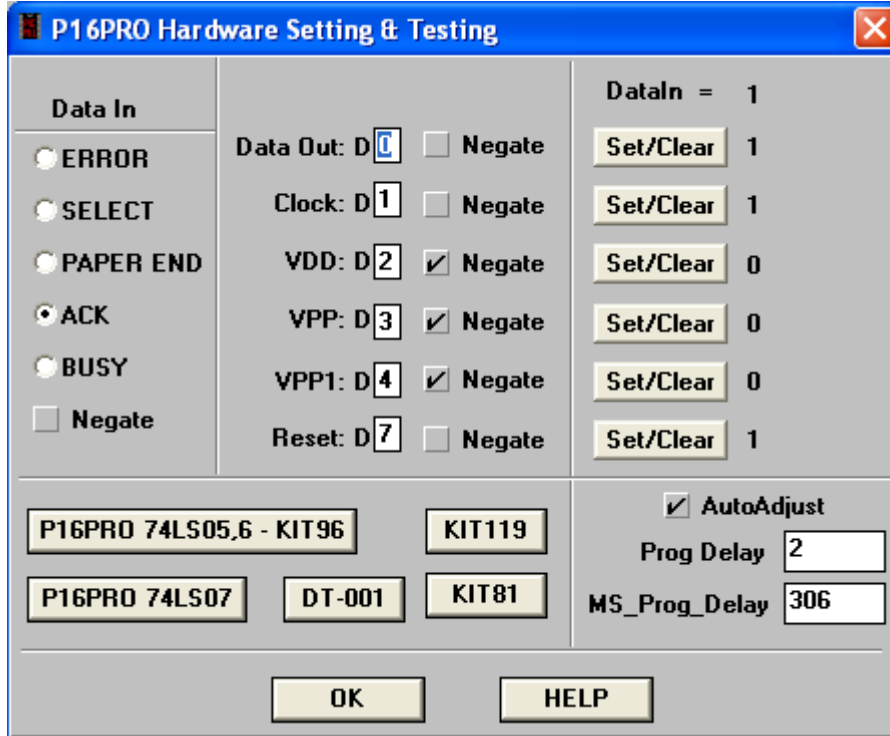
P16PRO Hardware Setting & Testing

Data In

ERROR

SELECT

PAPER END

ACK

BUSY

Negate

Data Out: D 0 Negate

Clock: D 1 Negate

VDD: D 2 Negate

VPP: D 3 Negate

VPP1: D 4 Negate

Reset: D 7 Negate

DataIn = 1

Set/Clear 1

Set/Clear 1

Set/Clear 0

Set/Clear 0

Set/Clear 0

Set/Clear 1

P16PRO 74LS05,6 - KIT96

KIT119

P16PRO 74LS07

DT-001

KIT81

AutoAdjust

Prog Delay 2

MS_Prog_Delay 306

OK

HELP